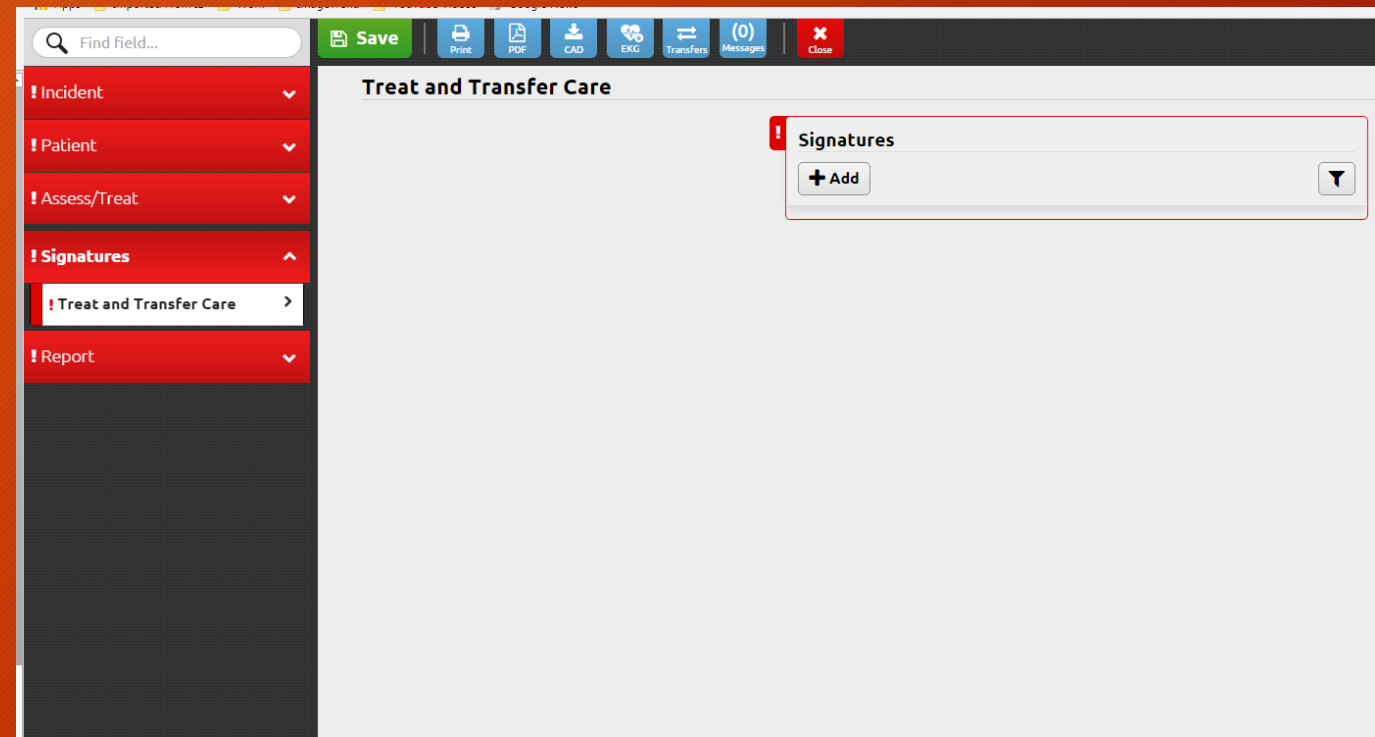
Find field...

Save

Print

PDF

CAD

EKG

Transfers

(0) Messages

Close

! Incident

! Patient

! Assess/Treat

! Signatures

! Treat and Transfer Care

! Report

Treat and Transfer Care

! Signatures

Add